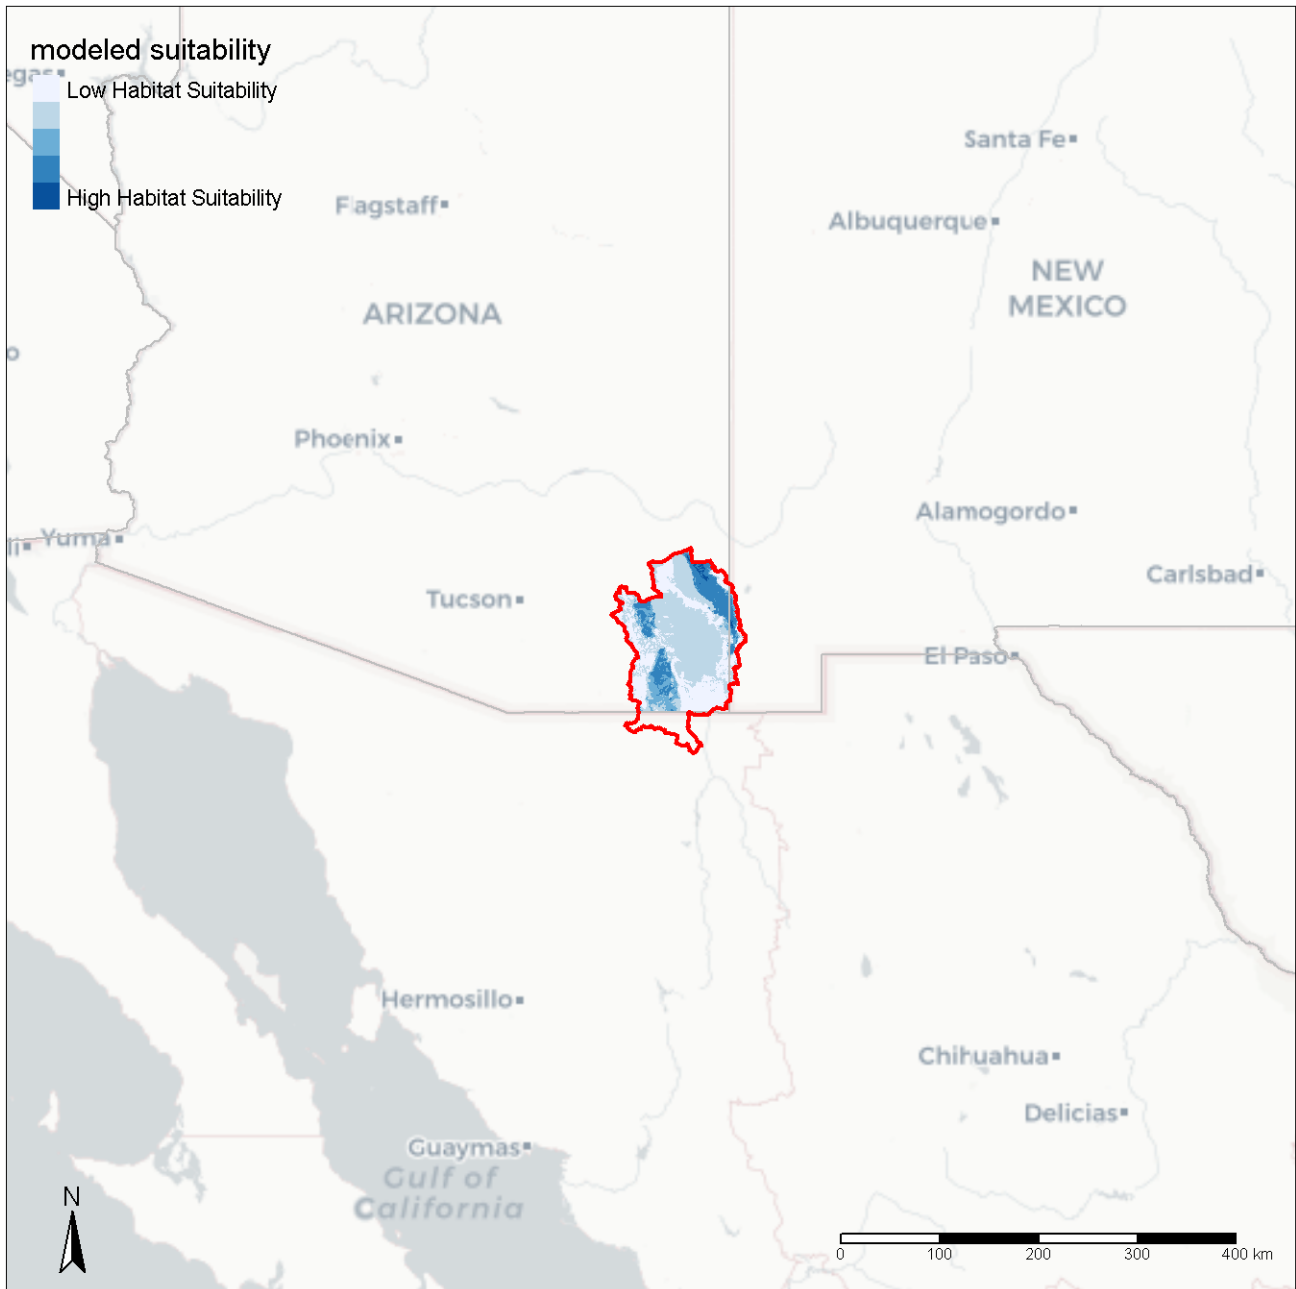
modeled suitability

Low Habitat Suitability

High Habitat Suitability

egas

Flagstaff

Santa Fe

Albuquerque

NEW MEXICO

ARIZONA

o

Phoenix

Alamogordo

li

Yuma

Tucson

Carlsbad

El Paso

Hermosillo

Chihuahua

Delicias

Guaymas

Gulf of California

N

0 100 200 300 400 km